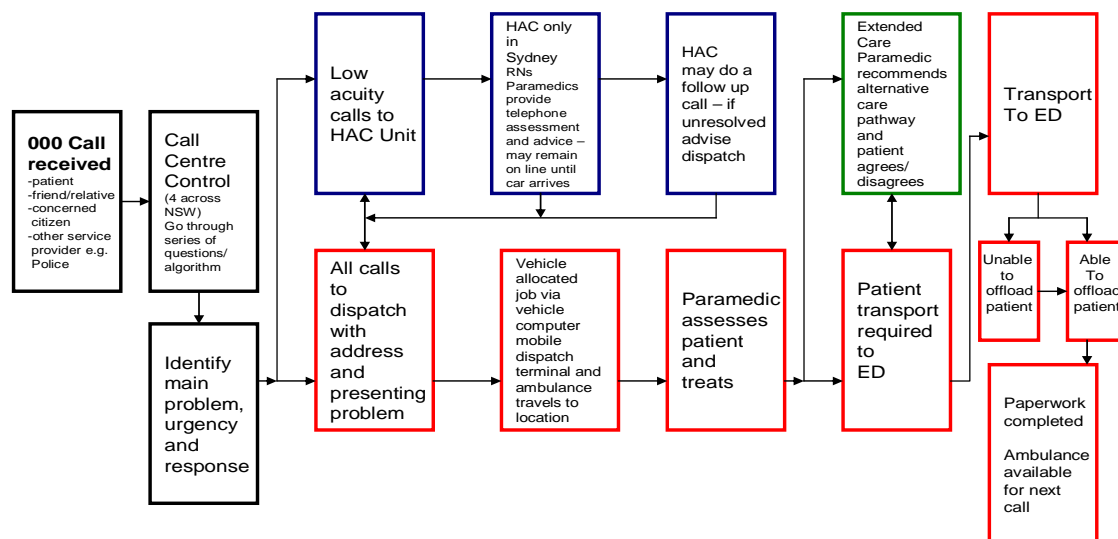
000 Call received
-patient
-friend/relative
-concerned citizen
-other service provider e.g. Police

Call Centre Control
(4 across NSW)
Go through series of questions/ algorithm

Identify main problem, urgency and response

Low acuity calls to HAC Unit

HAC only in Sydney RNs Paramedics provide telephone assessment and advice – may remain on line until car arrives

HAC may do a follow up call – if unresolved advise dispatch

All calls to dispatch with address and presenting problem

Vehicle allocated job via vehicle computer mobile dispatch terminal and ambulance travels to location

Paramedic assesses patient and treats

Extended Care Paramedic recommends alternative care pathway and patient agrees/ disagrees

Patient transport required to ED

Transport To ED

Unable to offload patient

Able To offload patient

Paperwork completed

Ambulance available for next call